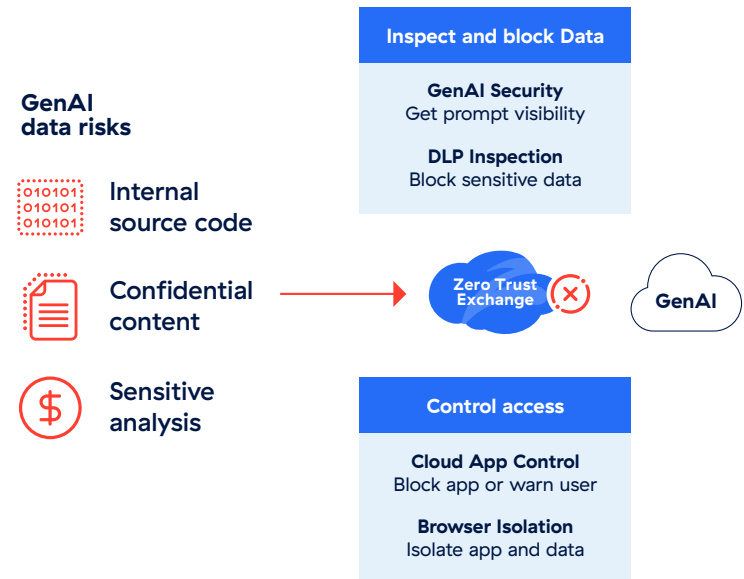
GenAI data risks

010101
010101
010101

Internal source code

Confidential content

$

Sensitive analysis

Inspect and block Data

GenAI Security
Get prompt visibility

DLP Inspection
Block sensitive data

Zero Trust Exchange

GenAI

Control access

Cloud App Control
Block app or warn user

Browser Isolation
Isolate app and data